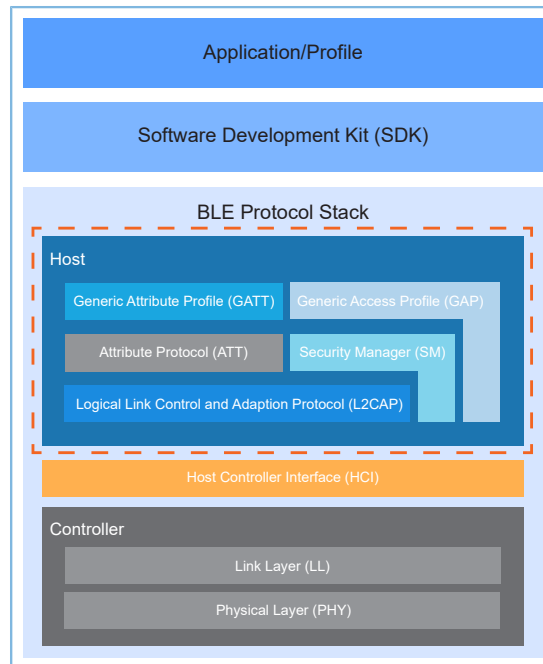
Application/Profile

Software Development Kit (SDK)

BLE Protocol Stack

Host

Generic Attribute Profile (GATT)

Generic Access Profile (GAP)

Attribute Protocol (ATT)

Security Manager (SM)

Logical Link Control and Adaption Protocol (L2CAP)

Host Controller Interface (HCI)

Controller

Link Layer (LL)

Physical Layer (PHY)